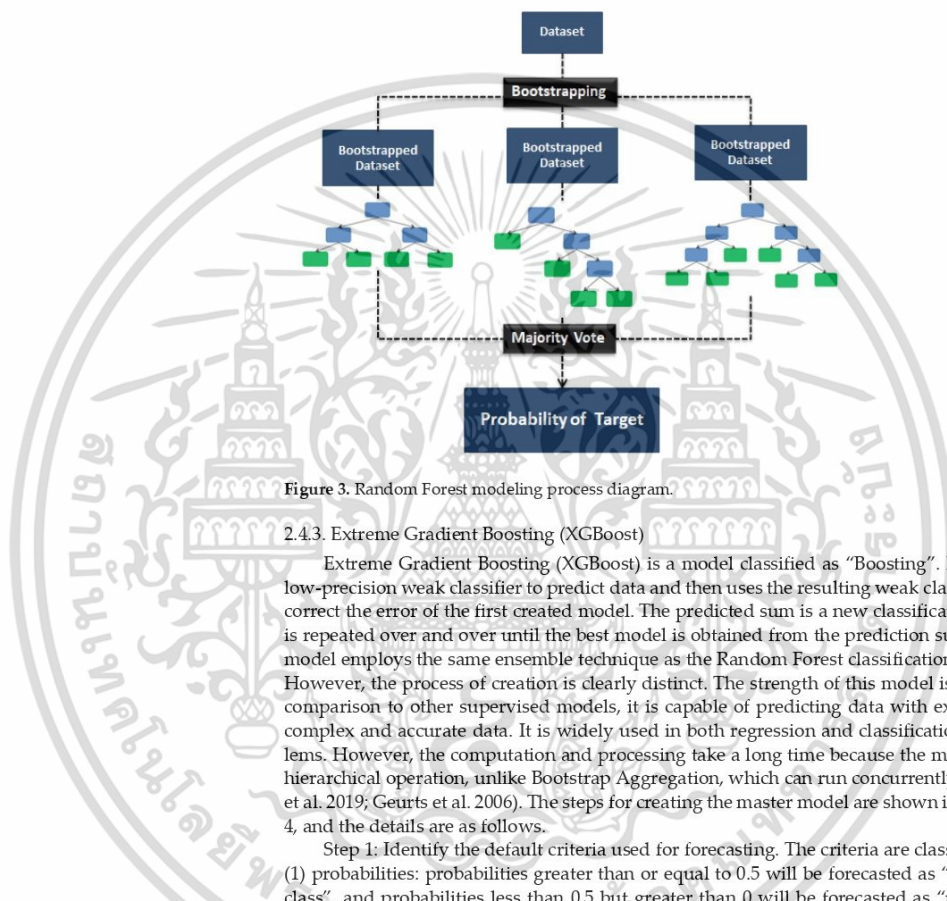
Dataset

Bootstrapping

Bootstrapped Dataset

Bootstrapped Dataset

Bootstrapped Dataset

Majority Vote

Probability of Target

**Figure 3.** Random Forest modeling process diagram.

2.4.3. Extreme Gradient Boosting (XGBoost)

Extreme Gradient Boosting (XGBoost) is a model classified as "Boosting". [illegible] low-precision weak classifier to predict data and then uses the resulting weak cla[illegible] correct the error of the first created model. The predicted sum is a new classifica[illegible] is repeated over and over until the best model is obtained from the prediction su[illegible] model employs the same ensemble technique as the Random Forest classification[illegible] However, the process of creation is clearly distinct. The strength of this model is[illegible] comparison to other supervised models, it is capable of predicting data with ex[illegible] complex and accurate data. It is widely used in both regression and classificatio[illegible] lems. However, the computation and processing take a long time because the m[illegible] hierarchical operation, unlike Bootstrap Aggregation, which can run concurrentl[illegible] et al. 2019; Geurts et al. 2006). The steps for creating the master model are shown i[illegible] 4, and the details are as follows.

Step 1: Identify the default criteria used for forecasting. The criteria are clas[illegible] (1) probabilities: probabilities greater than or equal to 0.5 will be forecasted as "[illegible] class", and probabilities less than 0.5 but greater than 0 will be forecasted as "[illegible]